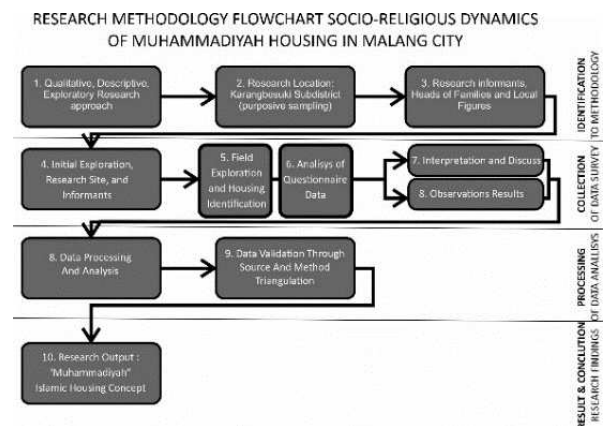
RESEARCH METHODOLOGY FLOWCHART SOCIO-RELIGIOUS DYNAMICS OF MUHAMMADIYAH HOUSING IN MALANG CITY

1. Qualitative, Descriptive, Exploratory Research approach

2. Research Location: Karangbesuki Subdistrict (purposive sampling)

3. Research Informants, Heads of Families and Local Figures

IDENTIFICATION TO METHODOLOGY

4. Initial Exploration, Research Site, and Informants

5. Field Exploration and Housing Identification

6. Analisys of Questionnaire Data

7. Interpretation and Discuss

8. Observations Results

COLLECTION OF DATA SURVEY

8. Data Processing And Analysis

9. Data Validation Through Source And Method Triangulation

PROCESSING OF DATA ANALISYS

10. Research Output : "Muhammadiyah" Islamic Housing Concept

RESULT & CONCLUTION RESEARCH FINDINGS